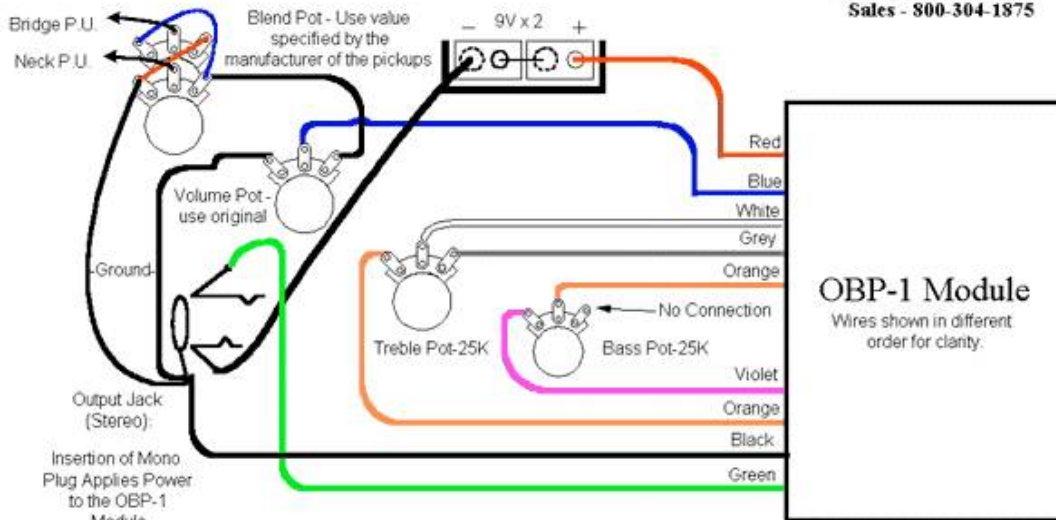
Sales - 800-304-1875

Bridge P.U.

Neck P.U.

Blend Pot - Use value specified by the manufacturer of the pickups

– 9V x 2 +

Red

Blue

Volume Pot - use original

White

Grey

-Ground-

Orange

OBP-1 Module

Wires shown in different order for clarity.

No Connection

Treble Pot-25K

Bass Pot-25K

Violet

Output Jack (Stereo):

Orange

Black

Insertion of Mono Plug Applies Power to the OBP-1 Module

Green